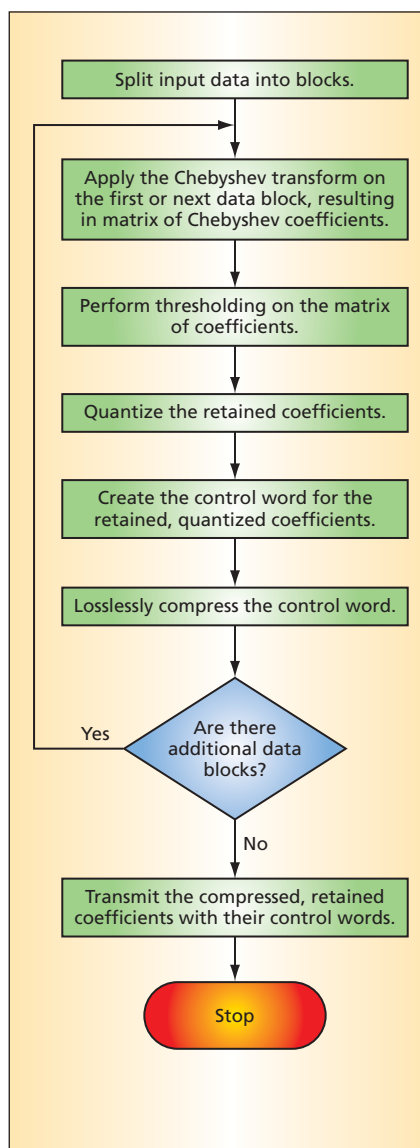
Split input data into blocks.

Apply the Chebyshev transform on the first or next data block, resulting in matrix of Chebyshev coefficients.

Perform thresholding on the matrix of coefficients.

Quantize the retained coefficients.

Create the control word for the retained, quantized coefficients.

Losslessly compress the control word.

Yes

Are there additional data blocks?

No

Transmit the compressed, retained coefficients with their control words.

Stop